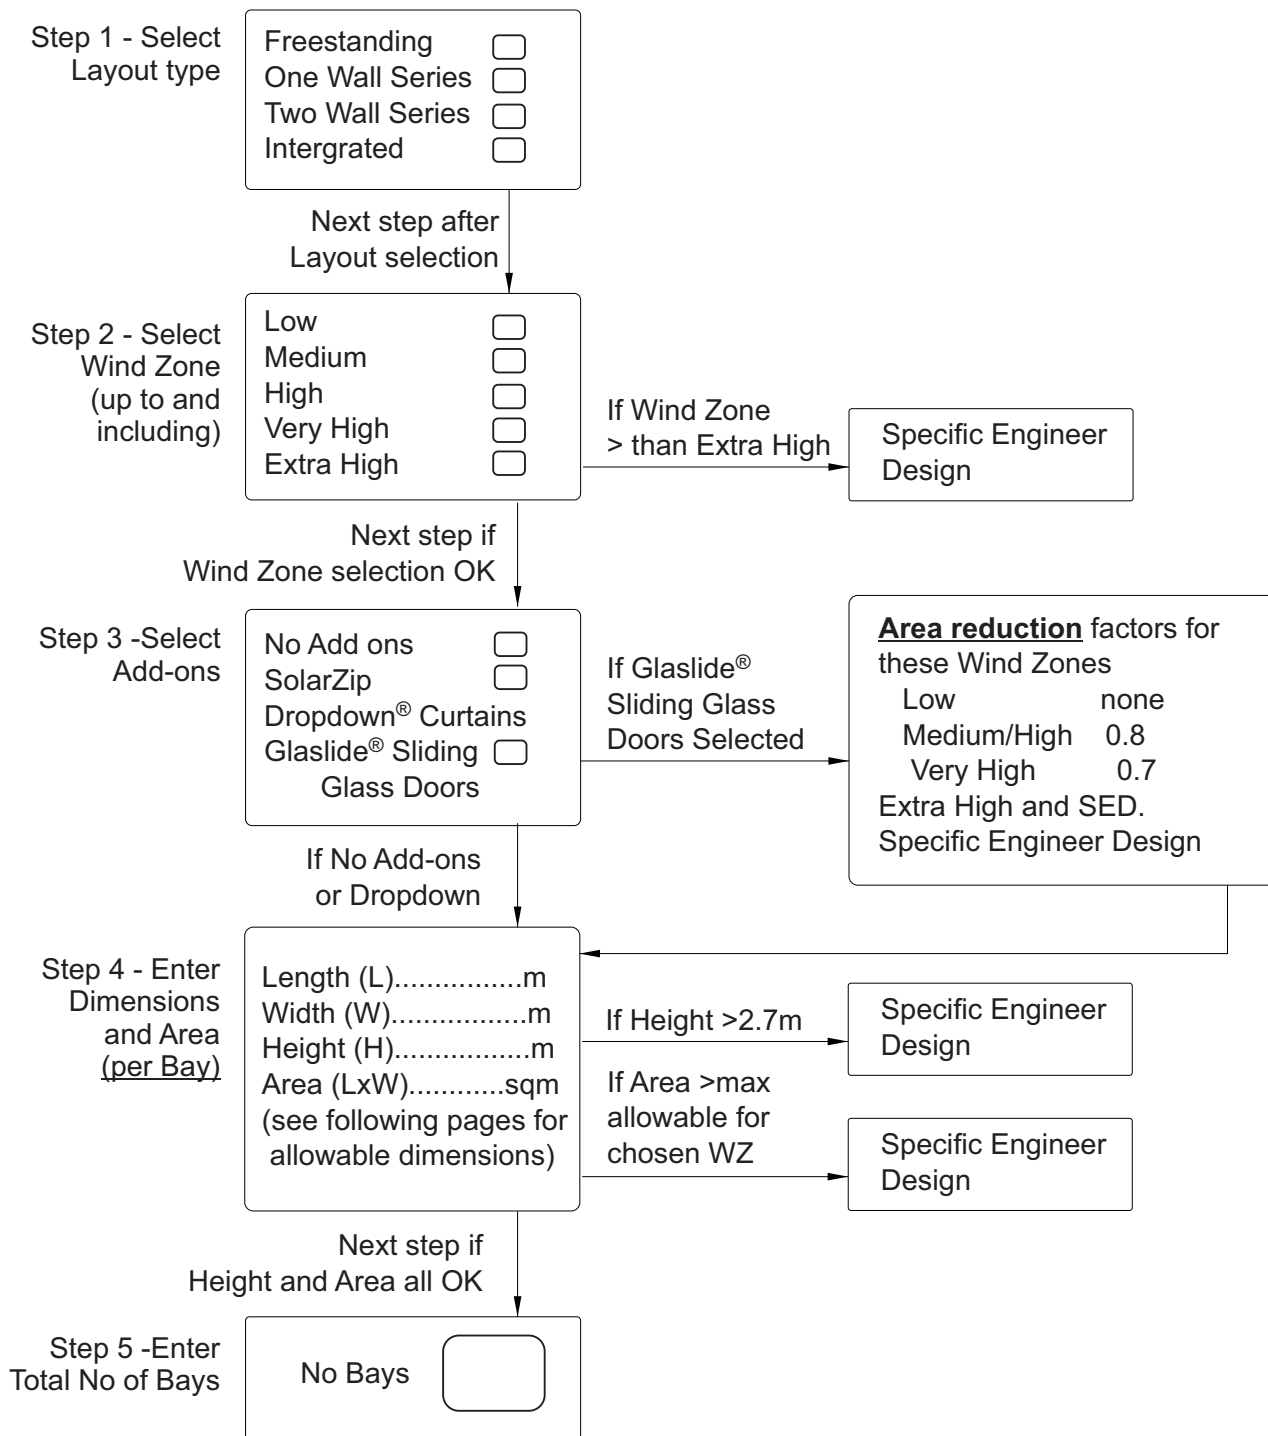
Step 1 - Select Layout type

Freestanding
One Wall Series
Two Wall Series
Intergrated

Next step after Layout selection

Step 2 - Select Wind Zone (up to and including)

Low
Medium
High
Very High
Extra High

If Wind Zone > than Extra High

Specific Engineer Design

Next step if Wind Zone selection OK

Step 3 -Select Add-ons

No Add ons
SolarZip
Dropdown® Curtains
Glaslide® Sliding Glass Doors

If Glaslide® Sliding Glass Doors Selected

**Area reduction** factors for these Wind Zones
Low none
Medium/High 0.8
Very High 0.7
Extra High and SED.
Specific Engineer Design

If No Add-ons or Dropdown

Step 4 - Enter Dimensions and Area (per Bay)

Length (L)................m
Width (W).................m
Height (H).................m
Area (LxW)............sqm
(see following pages for allowable dimensions)

If Height >2.7m

Specific Engineer Design

If Area >max allowable for chosen WZ

Specific Engineer Design

Next step if Height and Area all OK

Step 5 -Enter Total No of Bays

No Bays